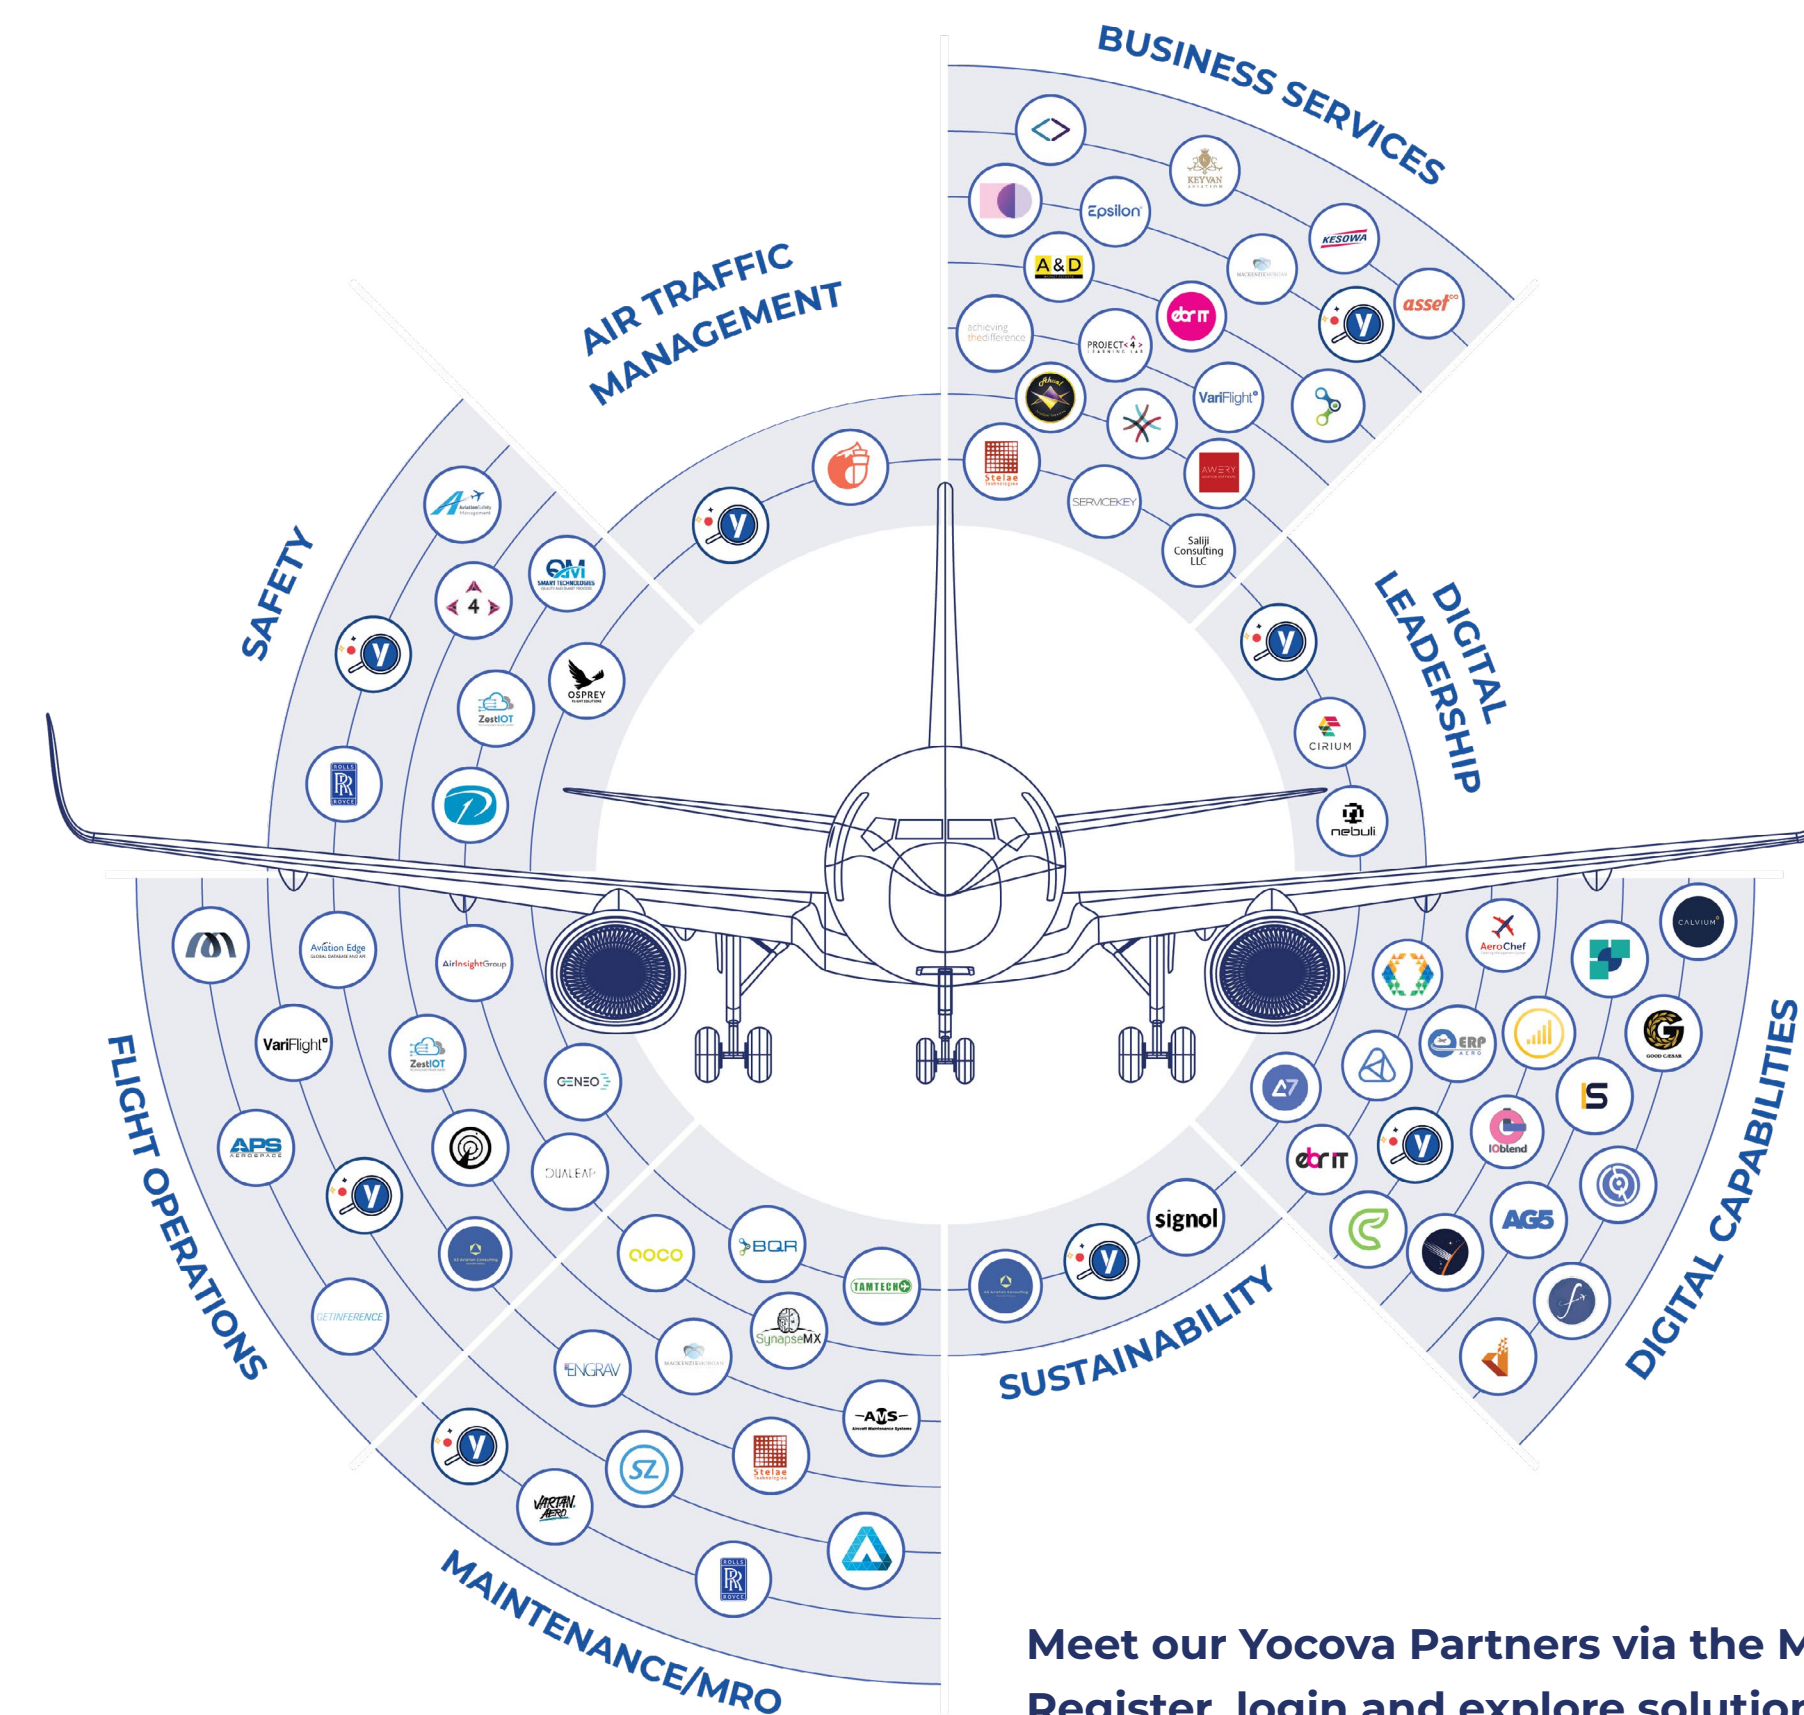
BUSINESS SERVICES

KEYVAN

Epsilon

KESOWA

A&D

MACKENZIE MORGAN

asset

ebr IT

achieving thedifference

PROJECT 4

VariFlight

Stelae

AWERY

SERVICEKEY

Saliji Consulting LLC

AIR TRAFFIC MANAGEMENT

SAFETY

Aviation Safety Management

QM SMART TECHNOLOGIES

4

OSPREY

ZestIOT

ROLLS ROYCE

DIGITAL LEADERSHIP

CIRIUM

nebuli

FLIGHT OPERATIONS

Aviation Edge

AirInsightGroup

VariFlight

ZestIOT

GENEO

APS AEROSPACE

DUALEAP

GETINFERENCE

MAINTENANCE/MRO

OOCO

BQR

TAMTECH

SynapseMX

ENGRAV

MACKENZIE MORGAN

AMS

SZ

Stelae

VARTAN AERO

ROLLS ROYCE

SUSTAINABILITY

signol

DIGITAL CAPABILITIES

CALVIUM

AeroChef

ERP

S

IOblend

ebr IT

AG5

Meet our Yocova Partners via the M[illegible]

Register, login and explore solution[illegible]